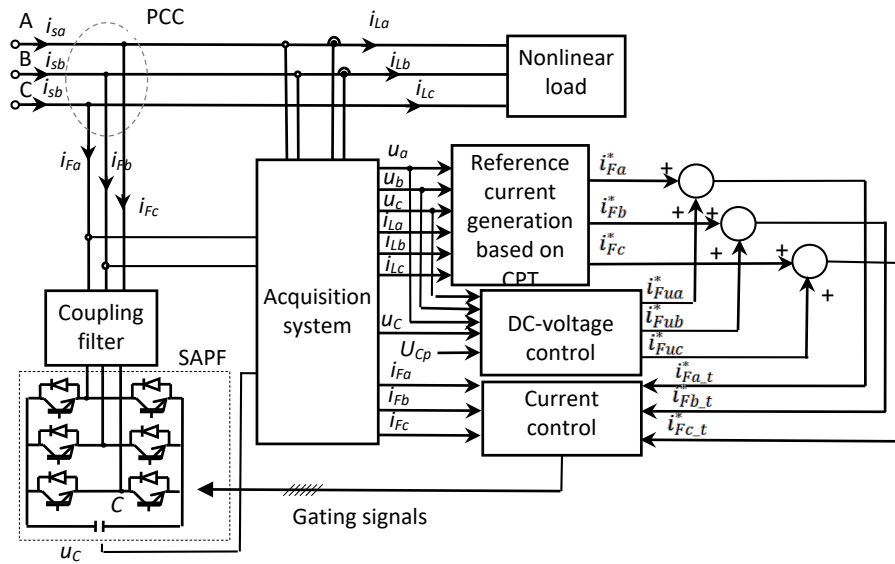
A $i_{sa}$
B $i_{sb}$
C $i_{sb}$
PCC
$i_{La}$
$i_{Lb}$
$i_{Lc}$
Nonlinear load
$i_{Fa}$
$i_{Fb}$
$i_{Fc}$
$u_a$
$u_b$
$u_c$
$i_{La}$
$i_{Lb}$
$i_{Lc}$
Reference current generation based on CPT
$i^*_{Fa}$
$i^*_{Fb}$
$i^*_{Fc}$
+
+
+
+
+
+
Acquisition system
Coupling filter
$u_C$
$U_{Cp}$
DC-voltage control
$i^*_{Fua}$
$i^*_{Fub}$
$i^*_{Fuc}$
SAPF
$i_{Fa}$
$i_{Fb}$
$i_{Fc}$
Current control
$i^*_{Fa\_t}$
$i^*_{Fb\_t}$
$i^*_{Fc\_t}$
C
Gating signals
$u_C$